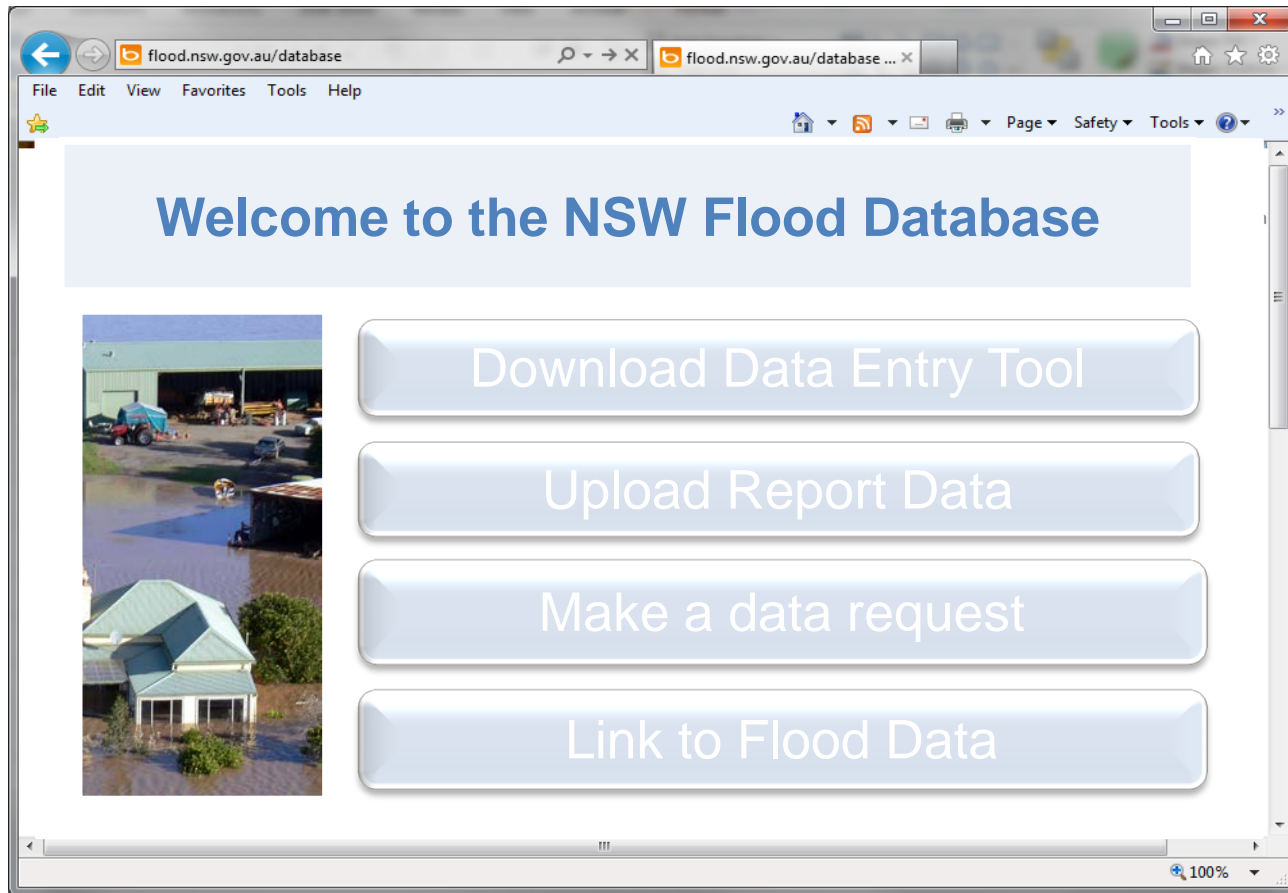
flood.nsw.gov.au/database
flood.nsw.gov.au/database ...

File Edit View Favorites Tools Help

Page ▾ Safety ▾ Tools ▾

Welcome to the NSW Flood Database

Download Data Entry Tool

Upload Report Data

Make a data request

Link to Flood Data

100%